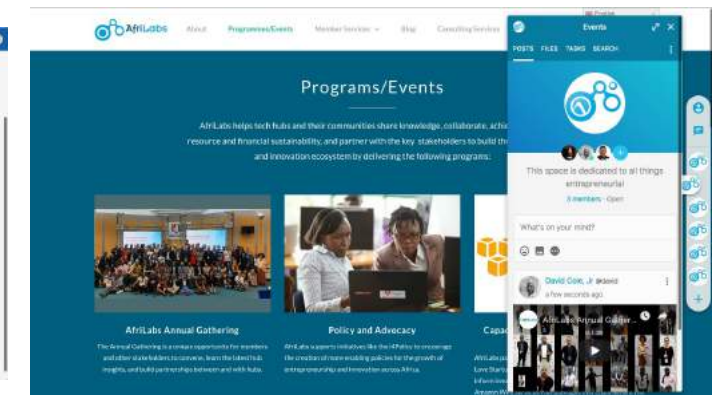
AfriLabs About Programs/Events Member Services Blog Consulting Services

Programs/Events

AfriLabs helps tech hubs and their communities share knowledge, collaborate, achi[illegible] resource and financial sustainability, and partner with the key stakeholders to build th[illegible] and innovation ecosystem by delivering the following programs:

AfriLabs Annual Gathering

The Annual Gathering is a unique opportunity for members and other stakeholders to convene, learn the latest hub insights, and build partnerships between and with hubs.

Policy and Advocacy

AfriLabs supports initiatives like the AfPolicy to encourage the creation of more enabling policies for the growth of entrepreneurship and innovation across Africa.

Capa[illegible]

AfriLabs p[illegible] Love Start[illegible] Inform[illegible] Amazon W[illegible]

Events

POSTS FILES TASKS SEARCH

This space is dedicated to all things entrepreneurial

3 members · Open

What's on your mind?

David Coit, Jr shared
a few seconds ago

AfriLabs Annual Gather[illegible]